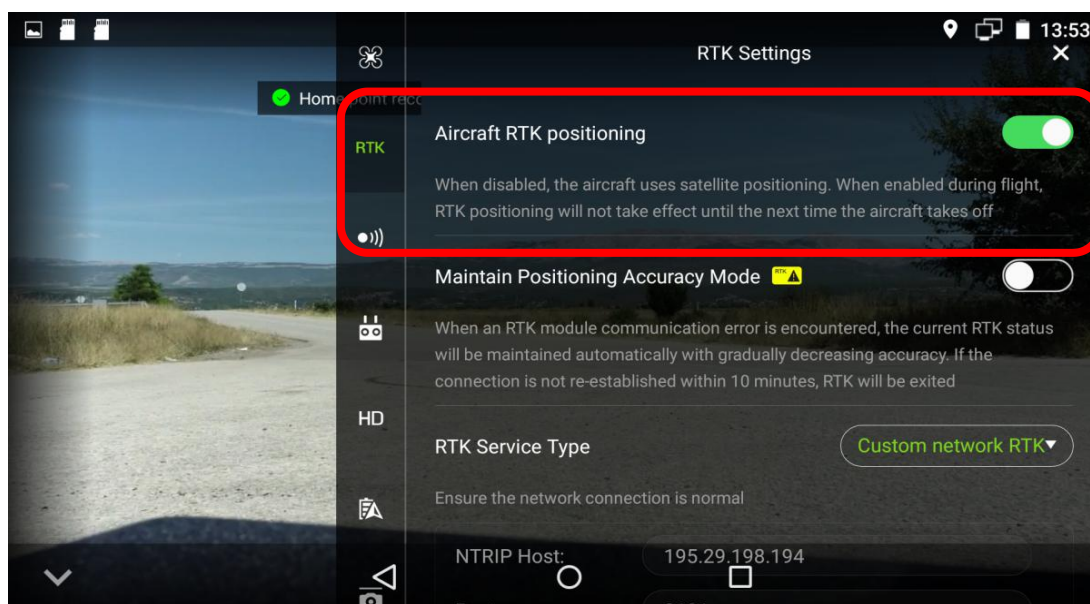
13:53

RTK Settings

Home point rec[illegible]

RTK

Aircraft RTK positioning

When disabled, the aircraft uses satellite positioning. When enabled during flight, RTK positioning will not take effect until the next time the aircraft takes off

Maintain Positioning Accuracy Mode RTK

When an RTK module communication error is encountered, the current RTK status will be maintained automatically with gradually decreasing accuracy. If the connection is not re-established within 10 minutes, RTK will be exited

HD

RTK Service Type

Custom network RTK

Ensure the network connection is normal

NTRIP Host: 195.29.198.194